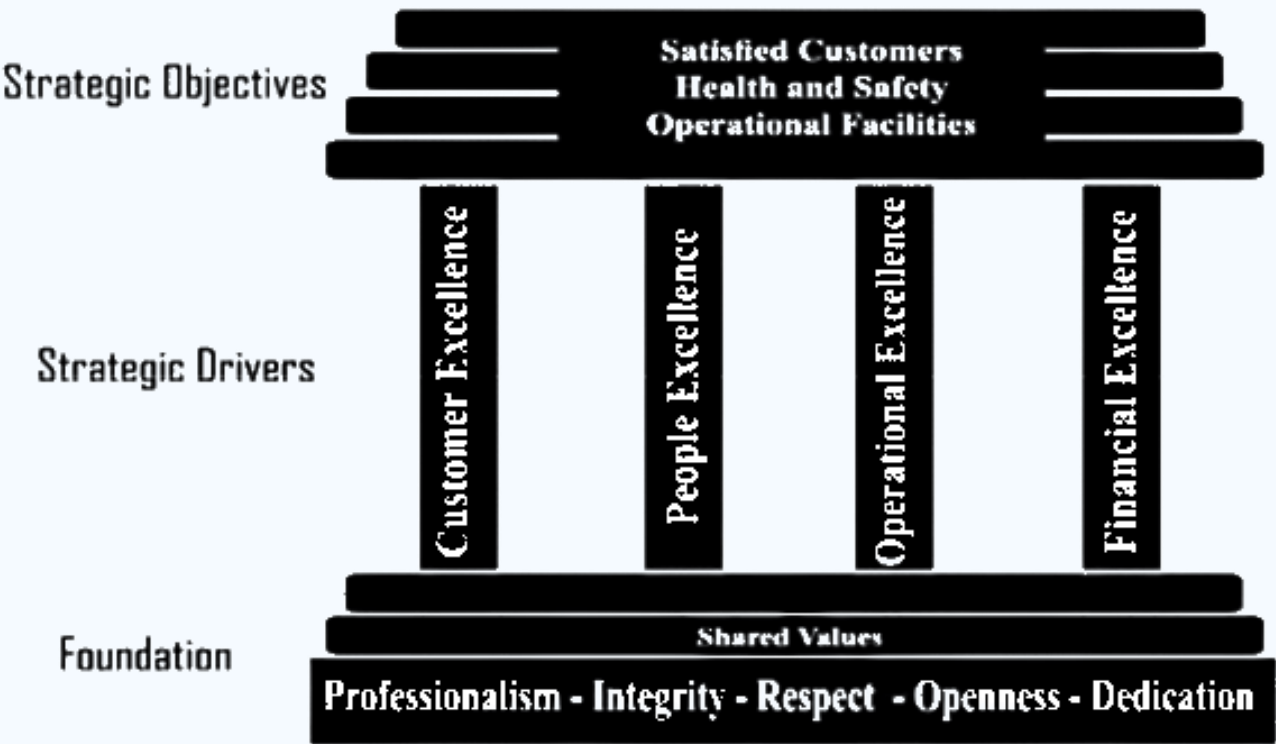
Strategic Objectives

Satisfied Customers
Health and Safety
Operational Facilities

Strategic Drivers

Customer Excellence

People Excellence

Operational Excellence

Financial Excellence

Foundation

Shared Values

Professionalism - Integrity - Respect - Openness - Dedication